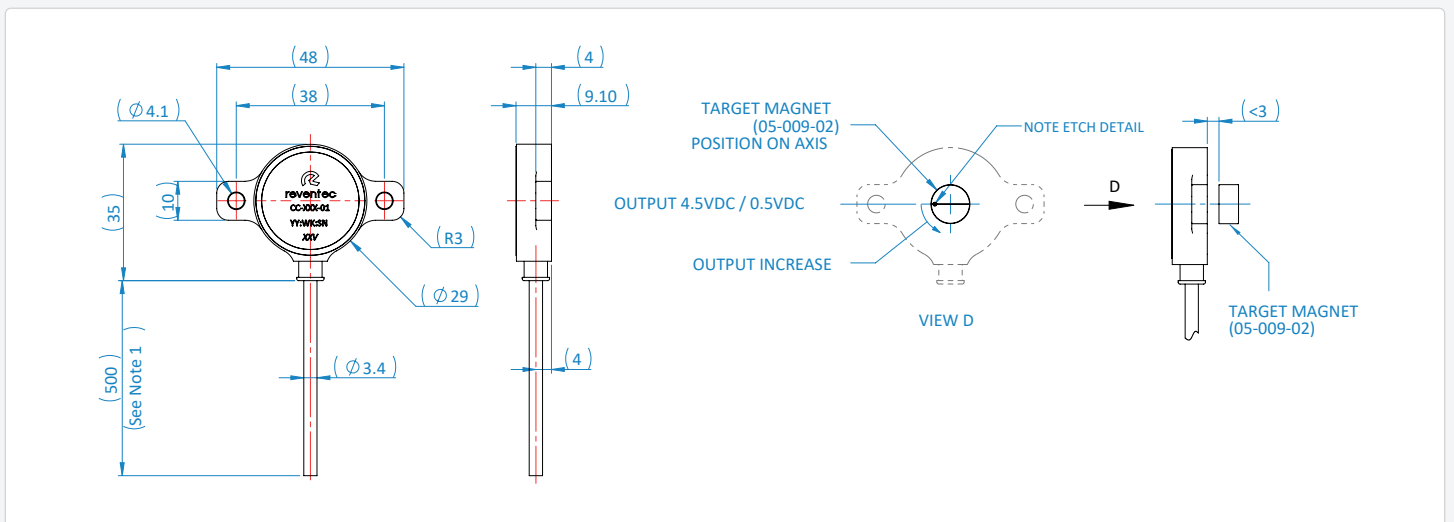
( 48 )
( 38 )
( $\varnothing$4.1 )
( 35 )
( 10 )
reventec
CC-XXX-01
YY:WK:SN
XXV
( R3 )
( $\varnothing$29 )
( $\varnothing$3.4 )
( 500 )
( See Note 1 )
( 4 )
( 9.10 )
( 4 )
TARGET MAGNET
(05-009-02)
POSITION ON AXIS
NOTE ETCH DETAIL
OUTPUT 4.5VDC / 0.5VDC
OUTPUT INCREASE
VIEW D
D
( <3 )
TARGET MAGNET
(05-009-02)